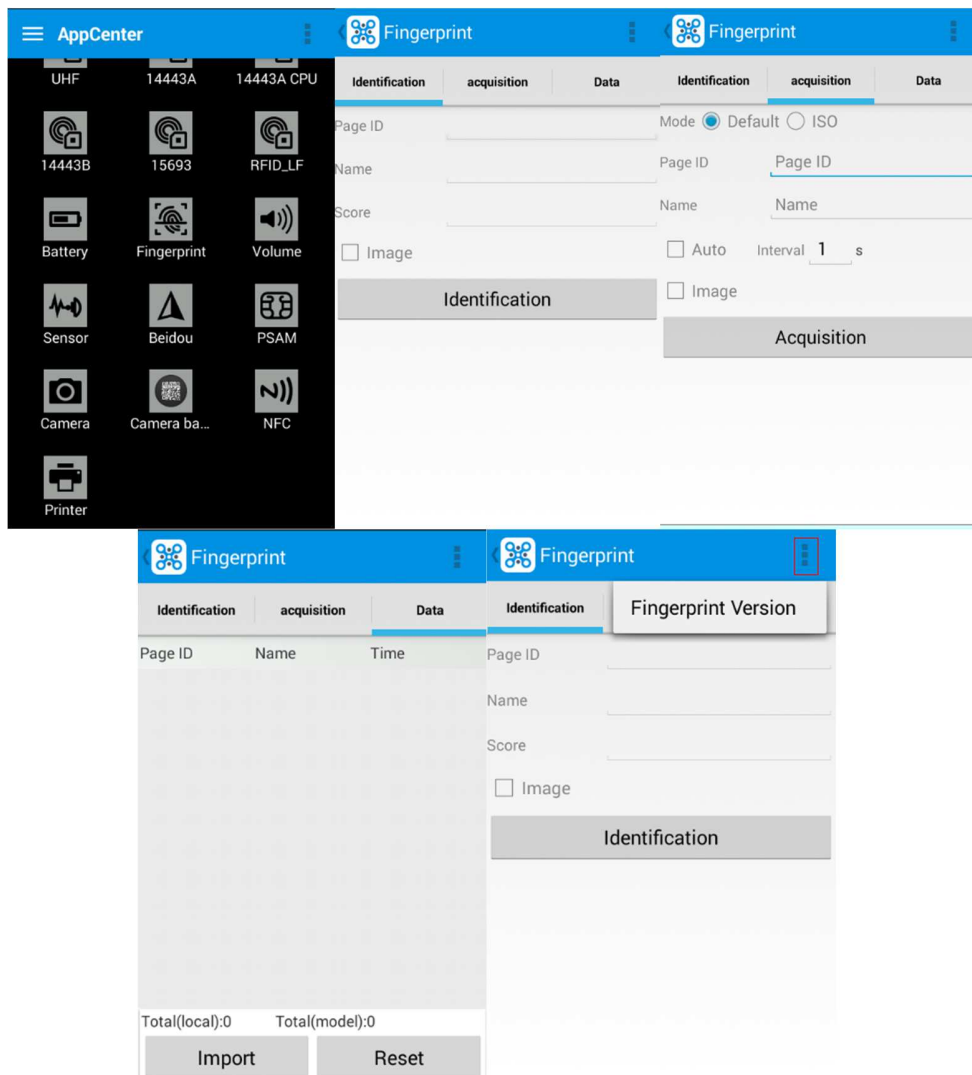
AppCenter

UHF
14443A
14443A CPU
14443B
15693
RFID_LF
Battery
Fingerprint
Volume
Sensor
Beidou
PSAM
Camera
Camera ba...
NFC
Printer

Fingerprint

Identification
acquisition
Data

Page ID
Name
Score
Image
Identification

Fingerprint

Identification
acquisition
Data

Mode Default ISO
Page ID Page ID
Name Name
Auto Interval 1 s
Image
Acquisition

Fingerprint

Identification
acquisition
Data

Page ID Name Time

Total(local):0 Total(model):0
Import
Reset

Fingerprint

Identification
Fingerprint Version

Page ID
Name
Score
Image
Identification